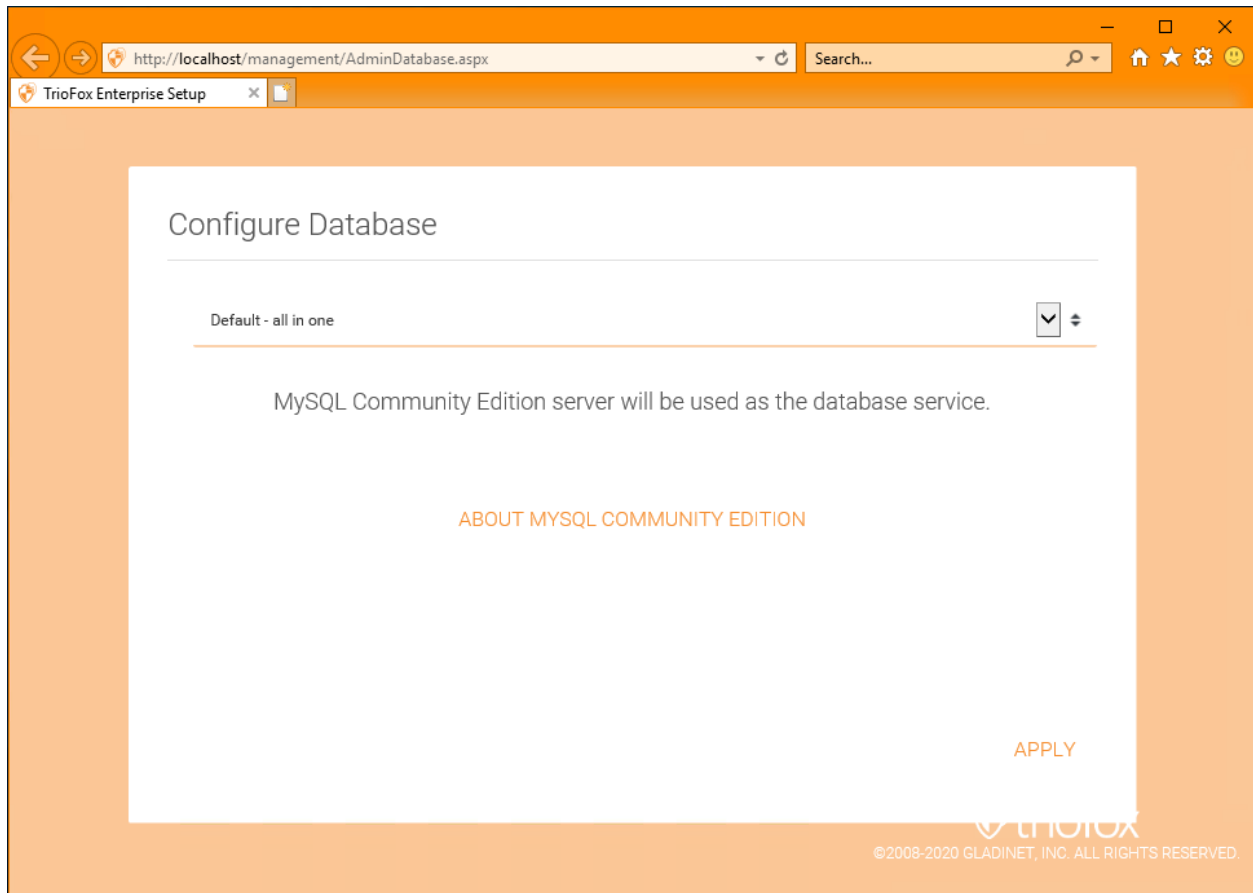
http://localhost/management/AdminDatabase.aspx

Search...

TrioFox Enterprise Setup

Configure Database

Default - all in one

MySQL Community Edition server will be used as the database service.

ABOUT MYSQL COMMUNITY EDITION

APPLY

triofox

©2008-2020 GLADINET, INC. ALL RIGHTS RESERVED.